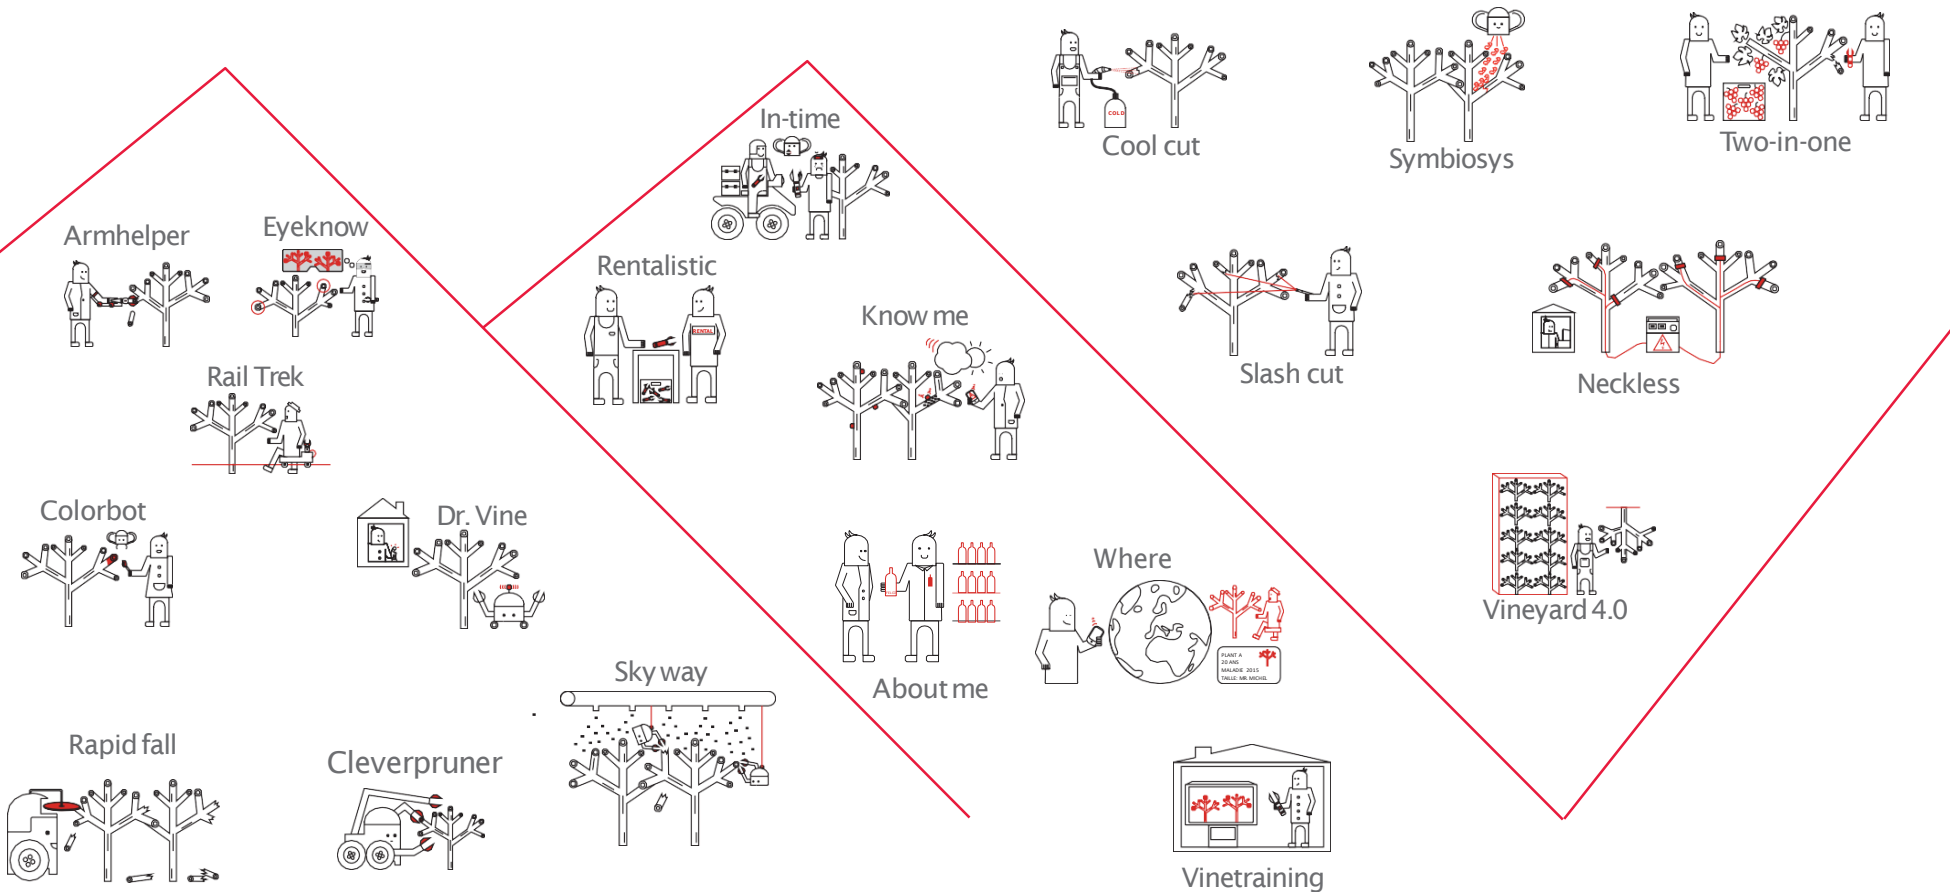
Cool cut

COLD

Symbiosys

Two-in-one

In-time

Armhelper

Eyeknow

Rentalistic

RENTAL

Know me

Slash cut

Neckless

Rail Trek

Colorbot

Dr. Vine

Vineyard 4.0

Where

PLANT A
20 ANS
MALADIE 2015
TAILLE: MR MICHEL

About me

Sky way

Rapid fall

Cleverpruner

Vinetraining